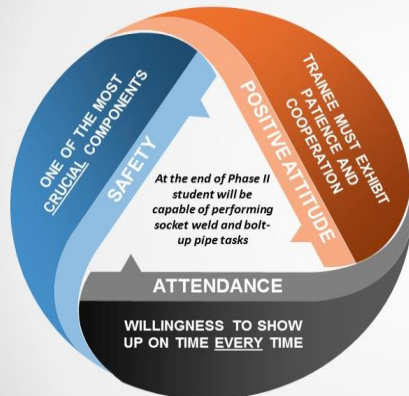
ONE OF THE MOST CRUCIAL COMPONENTS

SAFETY

TRAINEE MUST EXHIBIT PATIENCE AND COOPERATION

POSITIVE ATTITUDE

At the end of Phase II student will be capable of performing socket weld and bolt-up pipe tasks

ATTENDANCE

WILLINGNESS TO SHOW UP ON TIME EVERY TIME